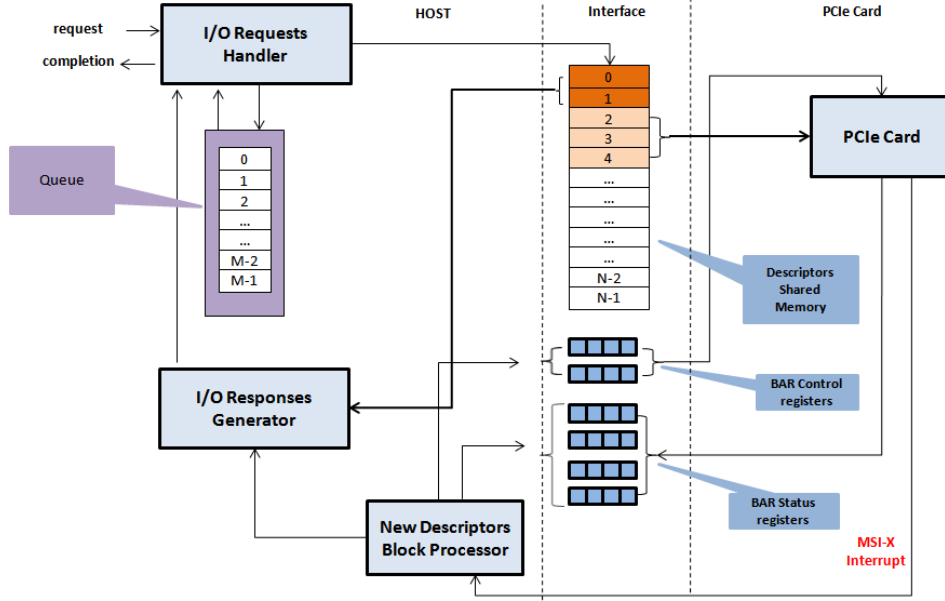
HOST

Interface

PCIe Card

request

completion

I/O Requests Handler

Queue

0
1
2
...
...
M-2
M-1

0
1
2
3
4
...
...
...
...
...
N-2
N-1

PCIe Card

Descriptors Shared Memory

I/O Responses Generator

BAR Control registers

BAR Status registers

New Descriptors Block Processor

MSI-X Interrupt